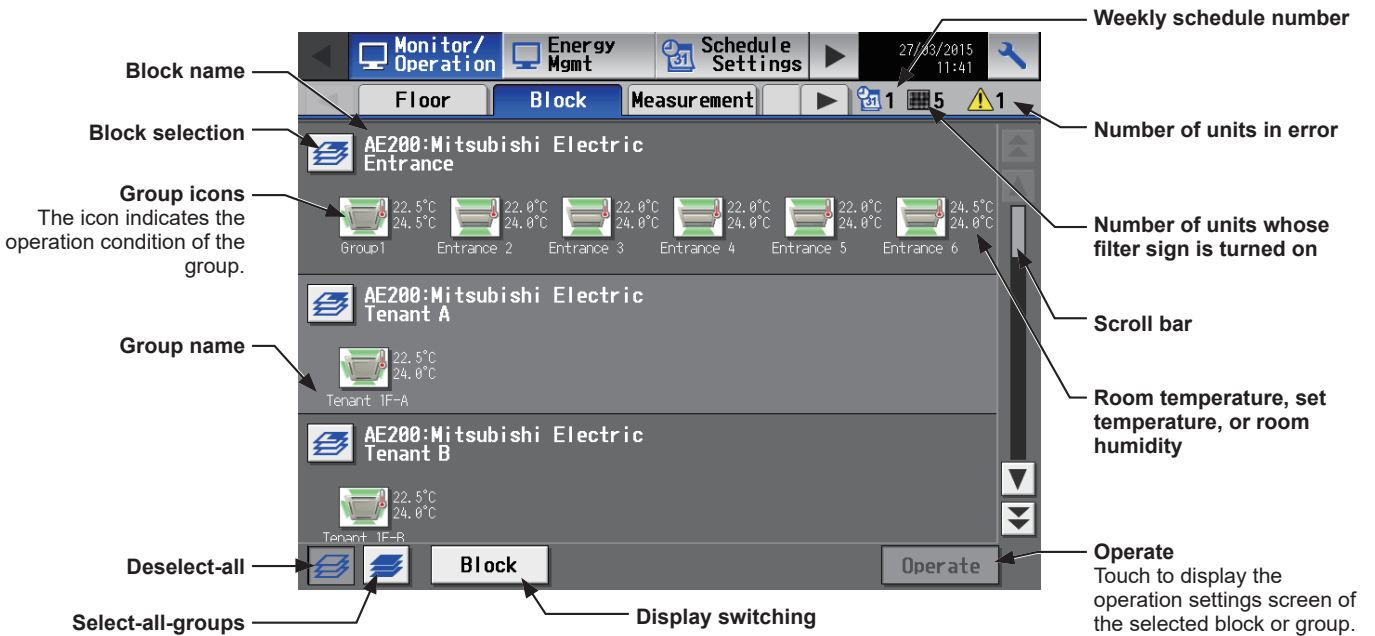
Weekly schedule number

Block name

Block selection

Group icons
The icon indicates the operation condition of the group.

Group name

Deselect-all

Select-all-groups

Display switching

Number of units in error

Number of units whose filter sign is turned on

Scroll bar

Room temperature, set temperature, or room humidity

Operate
Touch to display the operation settings screen of the selected block or group.

Monitor/ Operation
Energy Mgmt
31 Schedule Settings
27/03/2015 11:41

Floor
Block
Measurement
31 1
5
1

AE200:Mitsubishi Electric
Entrance

22.5°C 24.5°C Group1
22.0°C 24.0°C Entrance 2
22.0°C 24.0°C Entrance 3
22.0°C 24.0°C Entrance 4
22.0°C 24.0°C Entrance 5
24.5°C 24.0°C Entrance 6

AE200:Mitsubishi Electric
Tenant A

22.5°C 24.0°C Tenant 1F-A

AE200:Mitsubishi Electric
Tenant B

22.5°C 24.0°C Tenant 1F-B

Block
Operate